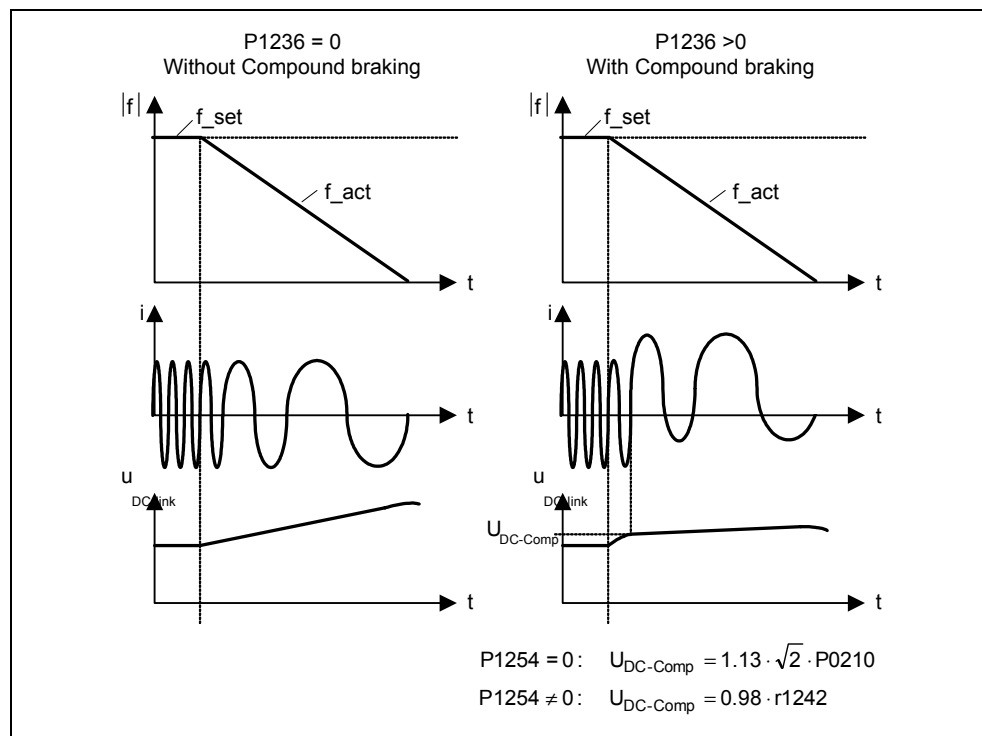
P1236 = 0
Without Compound braking

P1236 >0
With Compound braking

|f|
f_set
f_act
t

|f|
f_set
f_act
t

i
t

i
t

u
DC-link
t

u
DC-link
$U_{DC-Comp}$
t

P1254 = 0: $U_{DC-Comp} = 1.13 \cdot \sqrt{2} \cdot P0210$
P1254 $\neq$ 0: $U_{DC-Comp} = 0.98 \cdot r1242$